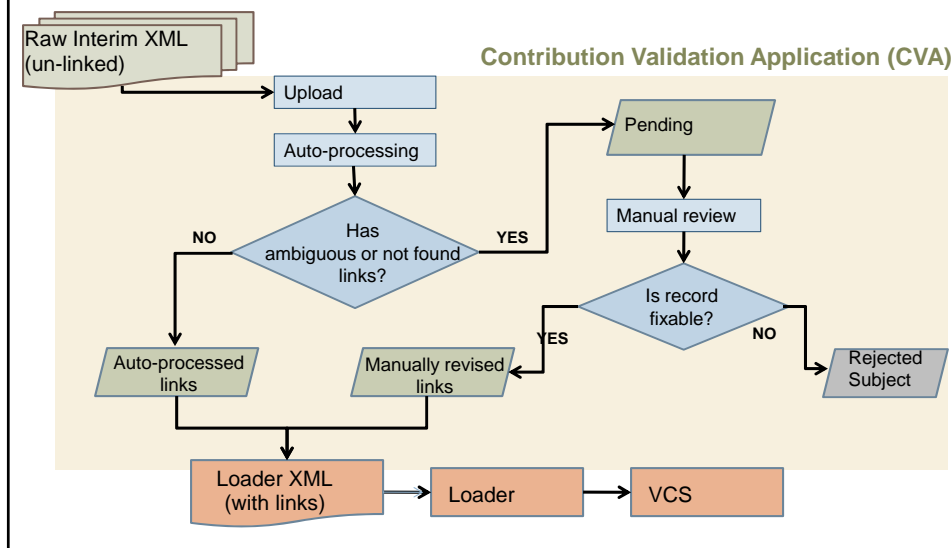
Raw Interim XML (un-linked)

Contribution Validation Application (CVA)

Upload

Auto-processing

Has ambiguous or not found links?

NO

YES

Pending

Manual review

Is record fixable?

YES

NO

Auto-processed links

Manually revised links

Rejected Subject

Loader XML (with links)

Loader

VCS